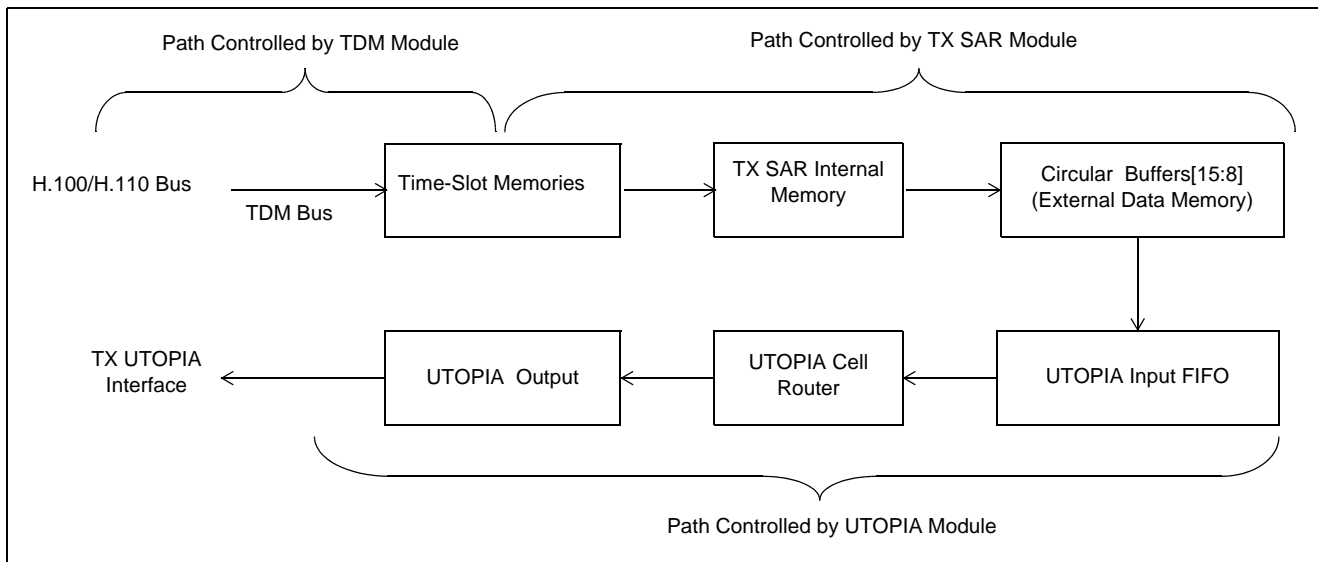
Path Controlled by TDM Module

Path Controlled by TX SAR Module

H.100/H.110 Bus

TDM Bus

Time-Slot Memories

TX SAR Internal Memory

Circular Buffers[15:8] (External Data Memory)

TX UTOPIA Interface

UTOPIA Output

UTOPIA Cell Router

UTOPIA Input FIFO

Path Controlled by UTOPIA Module